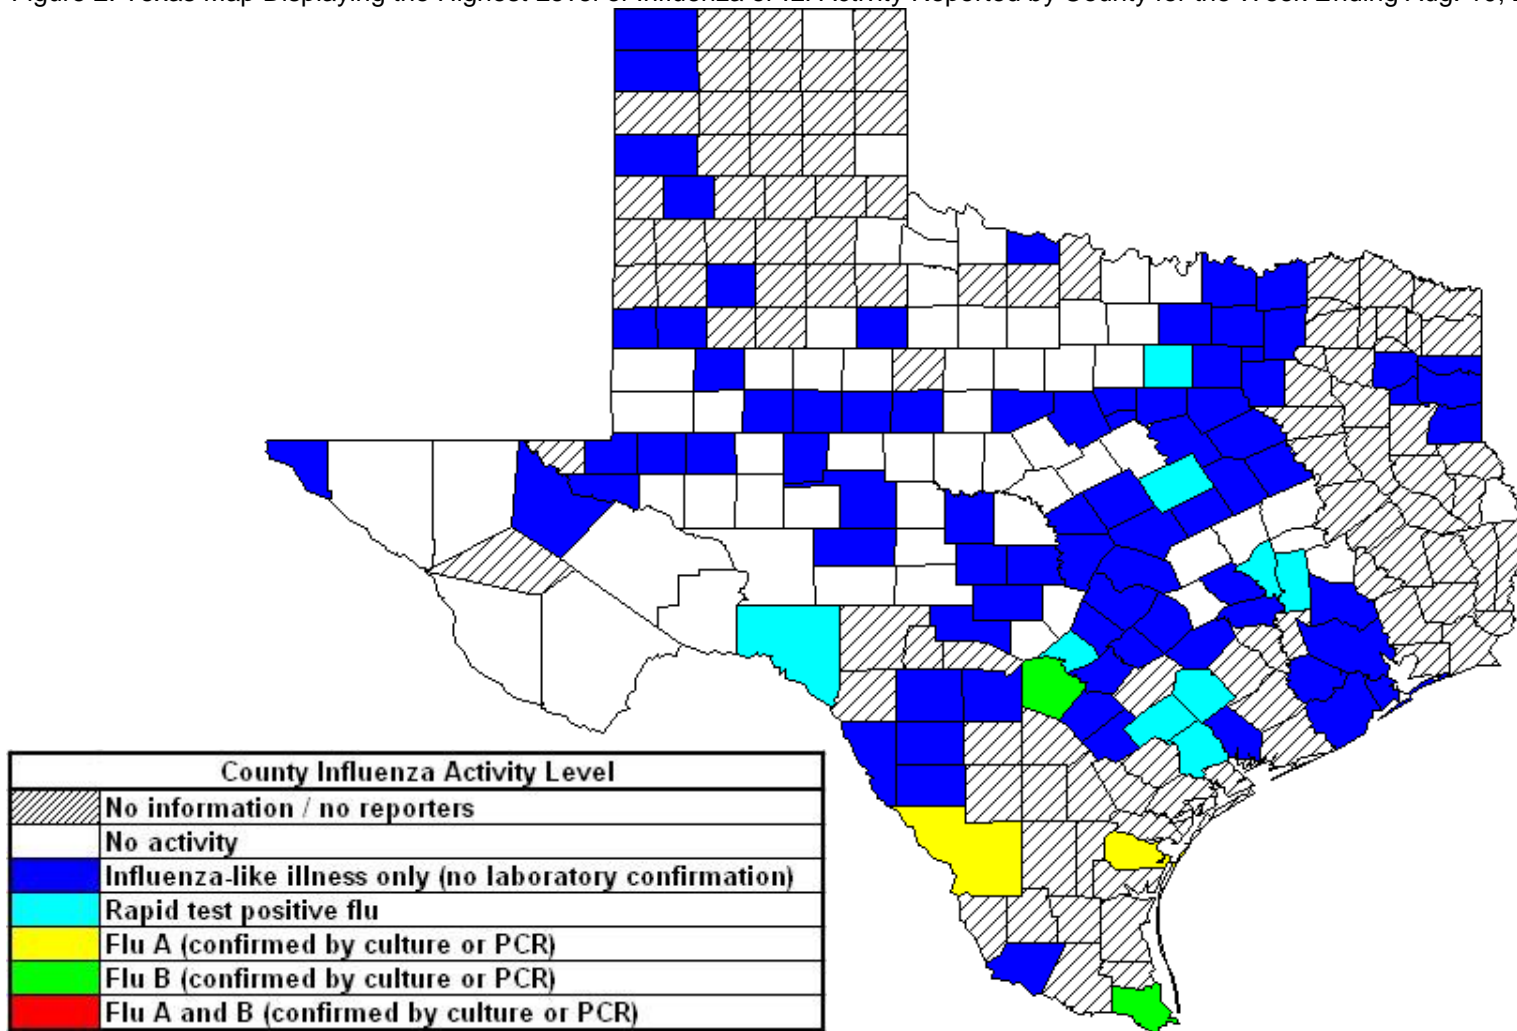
Figure 2. Texas Map Displaying the Highest Level of Influenza or ILI Activity Reported by County for the Week Ending Aug. 16, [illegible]

| County Influenza Activity Level |
|---|
| No information / no reporters |
| No activity |
| Influenza-like illness only (no laboratory confirmation) |
| Rapid test positive flu |
| Flu A (confirmed by culture or PCR) |
| Flu B (confirmed by culture or PCR) |
| Flu A and B (confirmed by culture or PCR) |